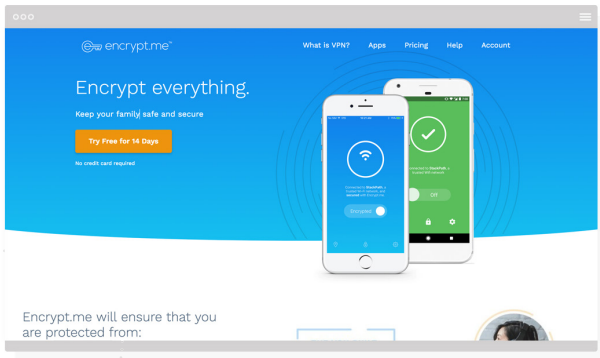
encrypt.me™

What is VPN? Apps Pricing Help Account

Encrypt everything.

Keep your family safe and secure

Try Free for 14 Days

No credit card required

Encrypted

Off

Encrypt.me will ensure that you are protected from: